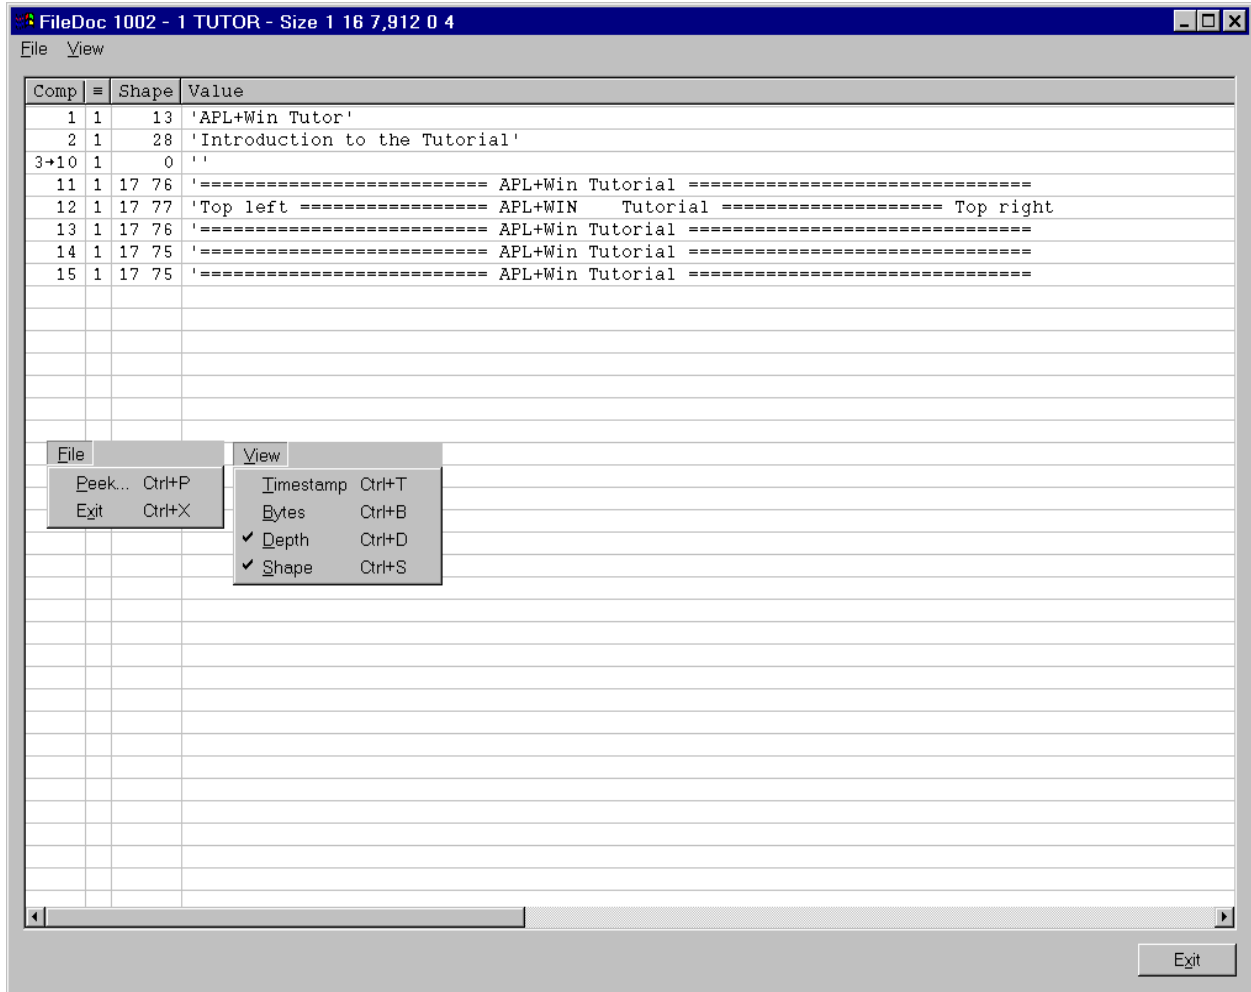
FileDoc 1002 - 1 TUTOR - Size 1 16 7,912 0 4

File View

| Comp | ≡ | Shape | Value |
|---|---|---|---|
| 1 | 1 | 13 | 'APL+Win Tutor' |
| 2 | 1 | 28 | 'Introduction to the Tutorial' |
| 3→10 | 1 | 0 | '' |
| 11 | 1 | 17 76 | '========================= APL+Win Tutorial ==============================' |
| 12 | 1 | 17 77 | 'Top left ================= APL+WIN Tutorial =================== Top right |
| 13 | 1 | 17 76 | '========================= APL+Win Tutorial ==============================' |
| 14 | 1 | 17 75 | '========================= APL+Win Tutorial ==============================' |
| 15 | 1 | 17 75 | '========================= APL+Win Tutorial ==============================' |

File
Peek... Ctrl+P
Exit Ctrl+X

View
Timestamp Ctrl+T
Bytes Ctrl+B
✔ Depth Ctrl+D
✔ Shape Ctrl+S

Exit